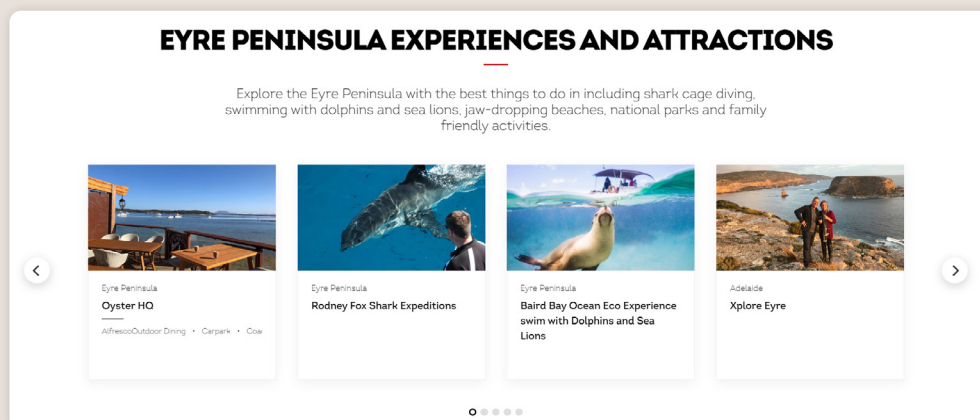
EYRE PENINSULA EXPERIENCES AND ATTRACTIONS

Explore the Eyre Peninsula with the best things to do in including shark cage diving, swimming with dolphins and sea lions, jaw-dropping beaches, national parks and family friendly activities.

Eyre Peninsula
Oyster HQ
AlfrescoOutdoor Dining • Carpark • Coa

Eyre Peninsula
Rodney Fox Shark Expeditions

Eyre Peninsula
Baird Bay Ocean Eco Experience swim with Dolphins and Sea Lions

Adelaide
Xplore Eyre